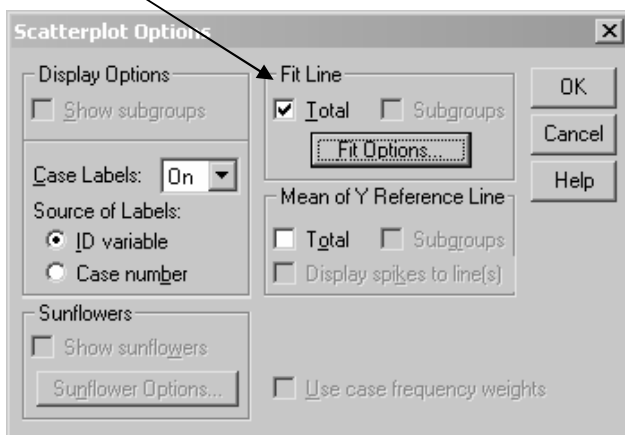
Scatterplot Options

Display Options
Show subgroups

Case Labels: On
Source of Labels:
ID variable
Case number

Sunflowers
Show sunflowers
Sunflower Options...

Fit Line
Total Subgroups
Fit Options...

Mean of Y Reference Line
Total Subgroups
Display spikes to line(s)

Use case frequency weights

OK
Cancel
Help